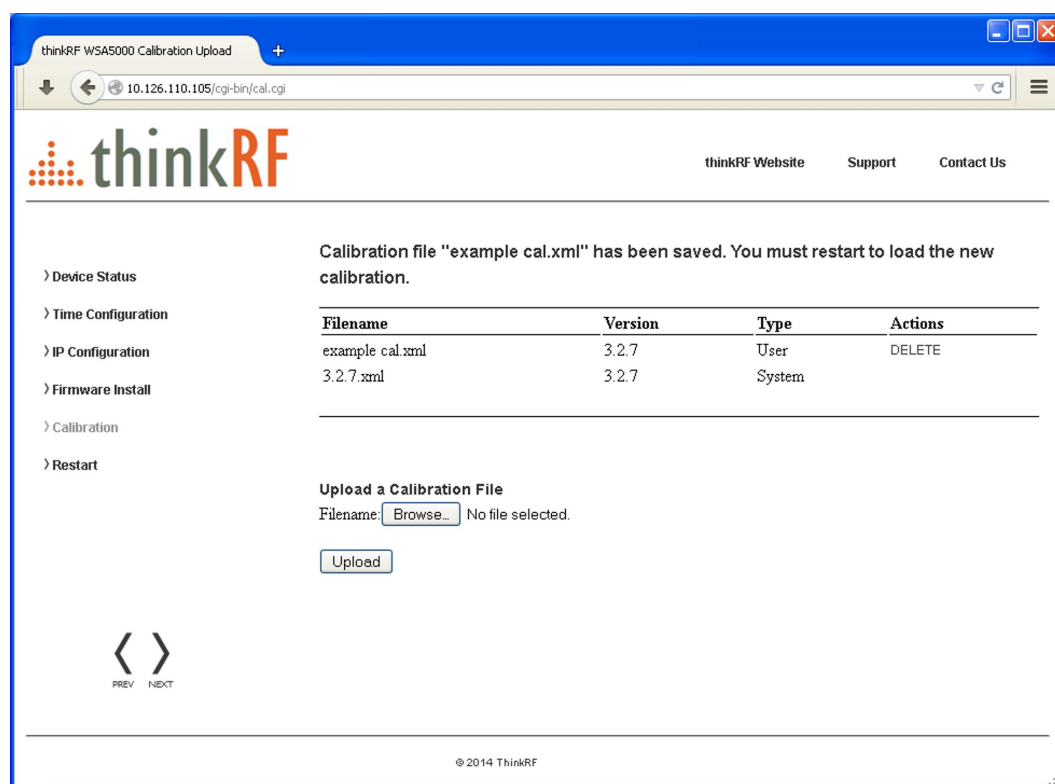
thinkRF WSA5000 Calibration Upload

10.126.110.105/cgi-bin/cal.cgi

thinkRF

thinkRF Website Support Contact Us

› Device Status
› Time Configuration
› IP Configuration
› Firmware Install
› Calibration
› Restart

Calibration file "example cal.xml" has been saved. You must restart to load the new calibration.

| Filename | Version | Type | Actions |
|---|---|---|---|
| example cal.xml | 3.2.7 | User | DELETE |
| 3.2.7.xml | 3.2.7 | System | |

Upload a Calibration File
Filename: Browse... No file selected.

Upload

PREV NEXT

© 2014 ThinkRF